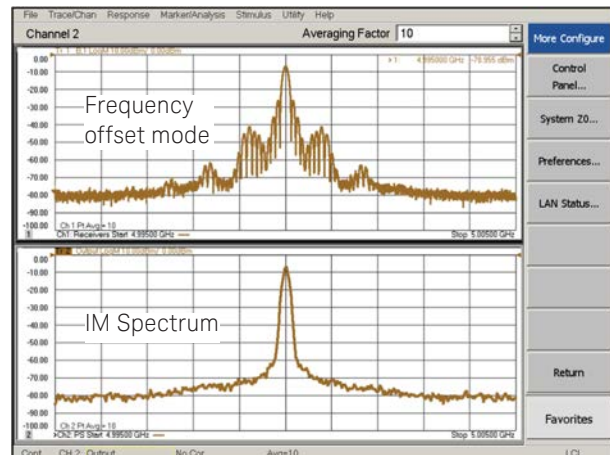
File Trace/Chan Response Marker/Analysis Stimulus Utility Help

Channel 2

Averaging Factor 10

More Configure

Control Panel...

System Z0...

Preferences...

LAN Status...

Return

Favorites

Tr 1 B/1 LogM 10.00dB/ 0.00dBm

>1: 4.995000 GHz -79.955 dBm

0.00
-10.00
-20.00
-30.00
-40.00
-50.00
-60.00
-70.00
-80.00
-90.00
-100.00

Frequency offset mode

Ch 1 Pt Avg= 10

1 Ch1: Receivers Start 4.99500 GHz

Stop 5.00500 GHz

Output LogM 10.00dB/ 0.00dBm

0.00
-10.00
-20.00
-30.00
-40.00
-50.00
-60.00
-70.00
-80.00
-90.00
-100.00

IM Spectrum

Ch 2 Pt Avg= 10

2 Ch2: PS Start 4.99500 GHz

Stop 5.00500 GHz

Cont. CH 2: Output No Cor Avg=10 LCL